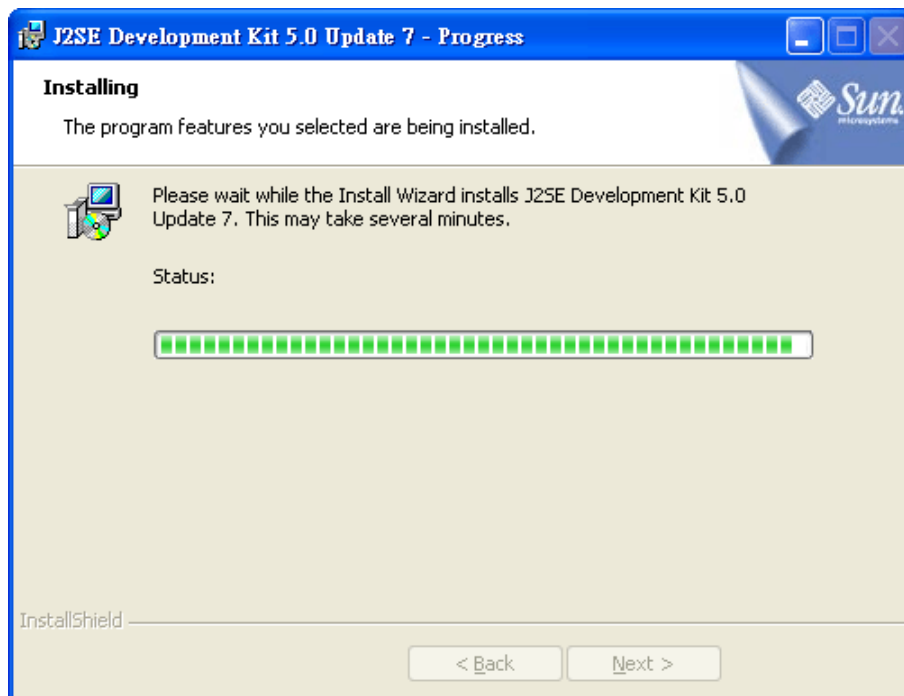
J2SE Development Kit 5.0 Update 7 - Progress

Installing

The program features you selected are being installed.

Sun microsystems

Please wait while the Install Wizard installs J2SE Development Kit 5.0 Update 7. This may take several minutes.

Status:

InstallShield

< Back

Next >